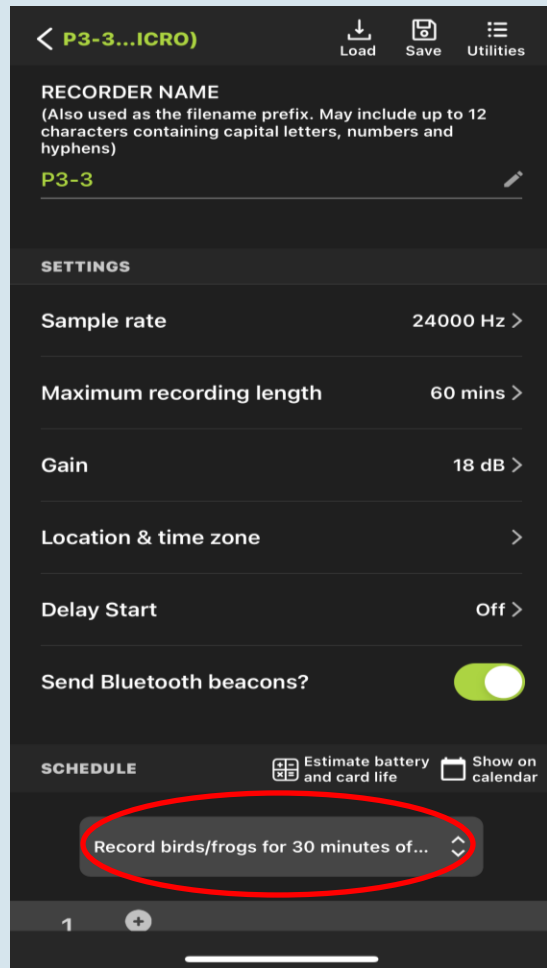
< P3-3...ICRO)

Load Save Utilities

RECORDER NAME
(Also used as the filename prefix. May include up to 12 characters containing capital letters, numbers and hyphens)
P3-3

SETTINGS

Sample rate 24000 Hz >

Maximum recording length 60 mins >

Gain 18 dB >

Location & time zone >

Delay Start Off >

Send Bluetooth beacons?

SCHEDULE

Estimate battery and card life

Show on calendar

Record birds/frogs for 30 minutes of...

1